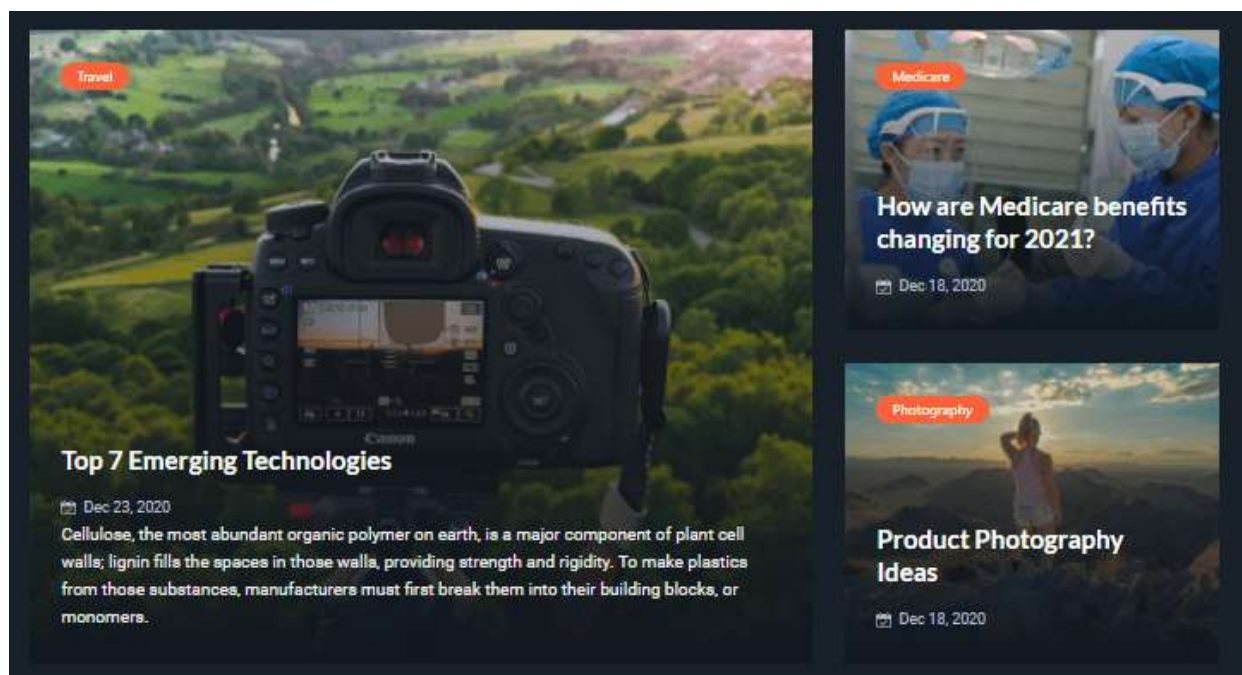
Travel

Top 7 Emerging Technologies

Dec 23, 2020

Cellulose, the most abundant organic polymer on earth, is a major component of plant cell walls; lignin fills the spaces in those walls, providing strength and rigidity. To make plastics from those substances, manufacturers must first break them into their building blocks, or monomers.

Medicare

How are Medicare benefits changing for 2021?

Dec 18, 2020

Photography

Product Photography Ideas

Dec 18, 2020